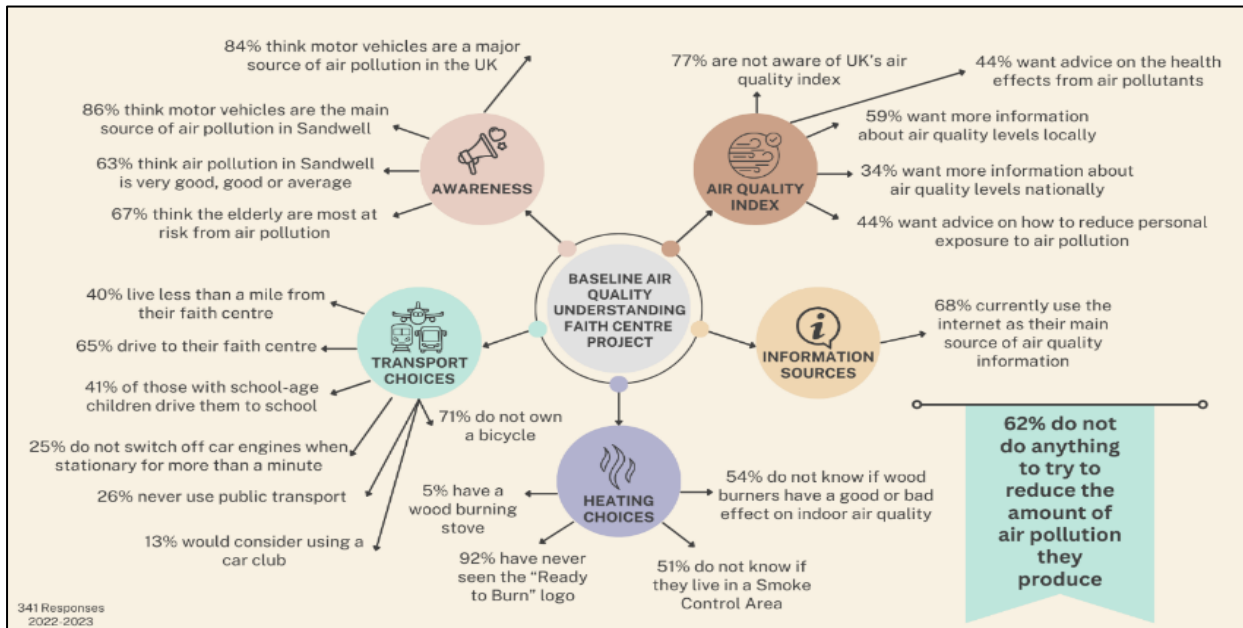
BASELINE AIR QUALITY UNDERSTANDING FAITH CENTRE PROJECT

AWARENESS

84% think motor vehicles are a major source of air pollution in the UK

86% think motor vehicles are the main source of air pollution in Sandwell

63% think air pollution in Sandwell is very good, good or average

67% think the elderly are most at risk from air pollution

AIR QUALITY INDEX

77% are not aware of UK's air quality index

44% want advice on the health effects from air pollutants

59% want more information about air quality levels locally

34% want more information about air quality levels nationally

44% want advice on how to reduce personal exposure to air pollution

TRANSPORT CHOICES

40% live less than a mile from their faith centre

65% drive to their faith centre

41% of those with school-age children drive them to school

25% do not switch off car engines when stationary for more than a minute

26% never use public transport

13% would consider using a car club

71% do not own a bicycle

INFORMATION SOURCES

68% currently use the internet as their main source of air quality information

HEATING CHOICES

5% have a wood burning stove

92% have never seen the "Ready to Burn" logo

51% do not know if they live in a Smoke Control Area

54% do not know if wood burners have a good or bad effect on indoor air quality

62% do not do anything to try to reduce the amount of air pollution they produce

341 Responses
2022-2023